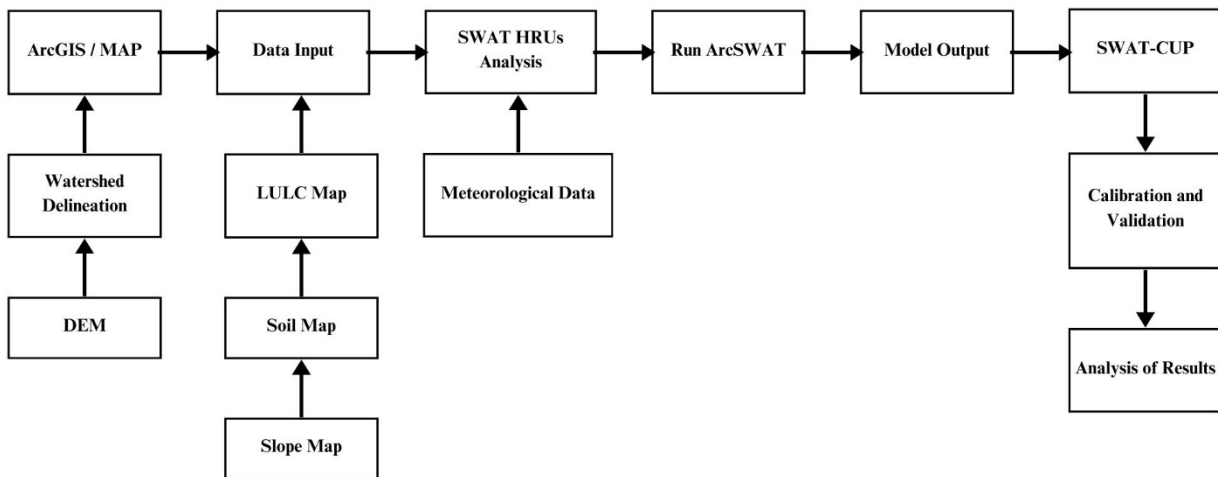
ArcGIS / MAP

Data Input

SWAT HRUs Analysis

Run ArcSWAT

Model Output

SWAT-CUP

Watershed Delineation

DEM

LULC Map

Soil Map

Slope Map

Meteorological Data

Calibration and Validation

Analysis of Results